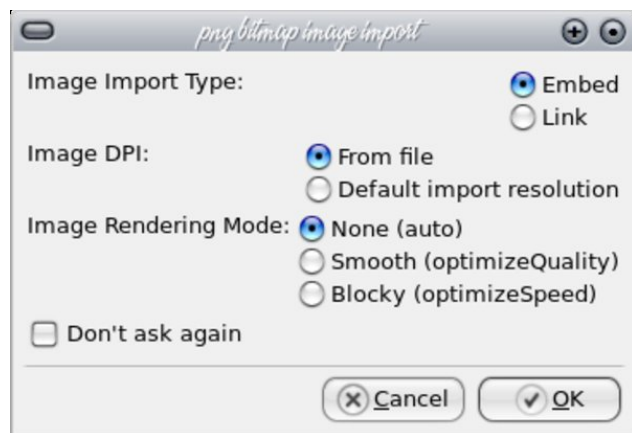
png bitmap image import

Image Import Type:
Embed
Link

Image DPI:
From file
Default import resolution

Image Rendering Mode:
None (auto)
Smooth (optimizeQuality)
Blocky (optimizeSpeed)

Don't ask again

Cancel
OK